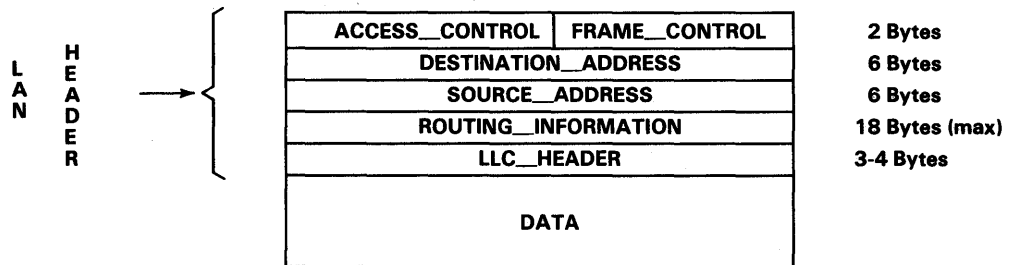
L
A
N

H
E
A
D
E
R

| ACCESS_CONTROL | FRAME_CONTROL | 2 Bytes |
|---|---|---|
| DESTINATION_ADDRESS | | 6 Bytes |
| SOURCE_ADDRESS | | 6 Bytes |
| ROUTING_INFORMATION | | 18 Bytes (max) |
| LLC_HEADER | | 3-4 Bytes |
| DATA | | |